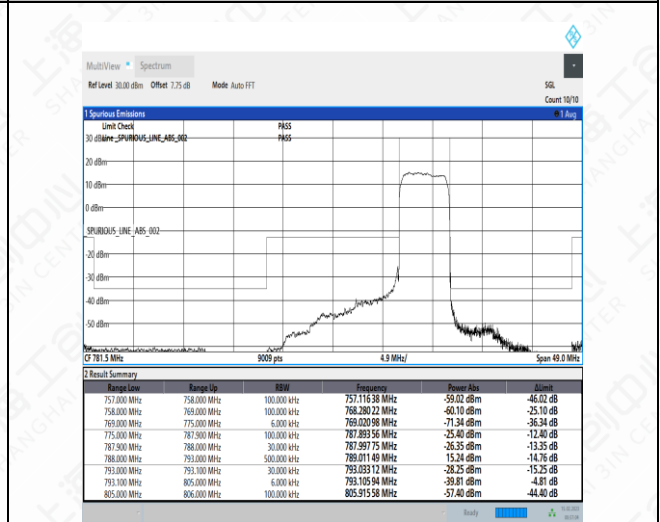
MultiView Spectrum

Ref Level 30.00 dBm Offset 7.75 dB Mode Auto FFT

SGL

Count 10/10

1 Spurious Emissions

1 Avg

Limit Check PASS

30 dBm Line _SPURIOUS_LINE_ABS_002 PASS

20 dBm

10 dBm

0 dBm

SPURIOUS_LINE_ABS_002

-20 dBm

-30 dBm

-40 dBm

-50 dBm

CF 781.5 MHz 9009 pts 4.9 MHz/ Span 49.0 MHz

2 Result Summary

| Range Low | Range Up | RBW | Frequency | Power Abs | ΔLimit |
|---|---|---|---|---|---|
| 757.000 MHz | 758.000 MHz | 100.000 kHz | 757.116 38 MHz | -59.02 dBm | -46.02 dB |
| 758.000 MHz | 769.000 MHz | 100.000 kHz | 768.280 22 MHz | -60.10 dBm | -25.10 dB |
| 769.000 MHz | 775.000 MHz | 6.000 kHz | 769.020 98 MHz | -71.34 dBm | -36.34 dB |
| 775.000 MHz | 787.900 MHz | 100.000 kHz | 787.893 56 MHz | -25.40 dBm | -12.40 dB |
| 787.900 MHz | 788.000 MHz | 30.000 kHz | 787.997 75 MHz | -26.35 dBm | -13.35 dB |
| 788.000 MHz | 793.000 MHz | 500.000 kHz | 789.011 49 MHz | 15.24 dBm | -14.76 dB |
| 793.000 MHz | 793.100 MHz | 30.000 kHz | 793.033 12 MHz | -28.25 dBm | -15.25 dB |
| 793.100 MHz | 805.000 MHz | 6.000 kHz | 793.105 94 MHz | -39.81 dBm | -4.81 dB |
| 805.000 MHz | 806.000 MHz | 100.000 kHz | 805.915 58 MHz | -57.40 dBm | -44.40 dB |

Ready